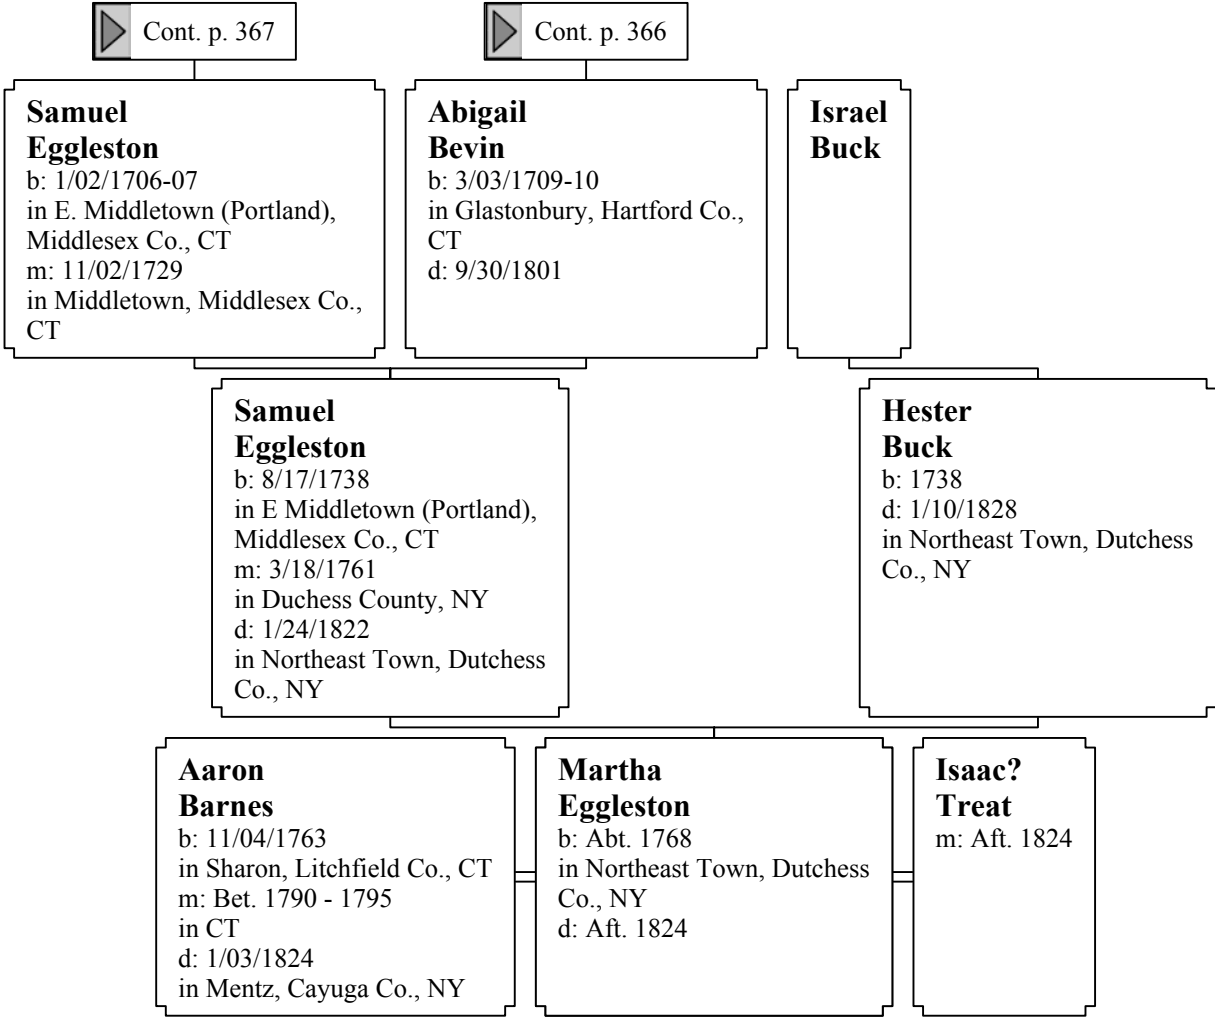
Cont. p. 367

Cont. p. 366

**Samuel Eggleston**
b: 1/02/1706-07
in E. Middletown (Portland), Middlesex Co., CT
m: 11/02/1729
in Middletown, Middlesex Co., CT

**Abigail Bevin**
b: 3/03/1709-10
in Glastonbury, Hartford Co., CT
d: 9/30/1801

**Israel Buck**

**Samuel Eggleston**
b: 8/17/1738
in E Middletown (Portland), Middlesex Co., CT
m: 3/18/1761
in Duchess County, NY
d: 1/24/1822
in Northeast Town, Dutchess Co., NY

**Hester Buck**
b: 1738
d: 1/10/1828
in Northeast Town, Dutchess Co., NY

**Aaron Barnes**
b: 11/04/1763
in Sharon, Litchfield Co., CT
m: Bet. 1790 - 1795
in CT
d: 1/03/1824
in Mentz, Cayuga Co., NY

**Martha Eggleston**
b: Abt. 1768
in Northeast Town, Dutchess Co., NY
d: Aft. 1824

**Isaac? Treat**
m: Aft. 1824